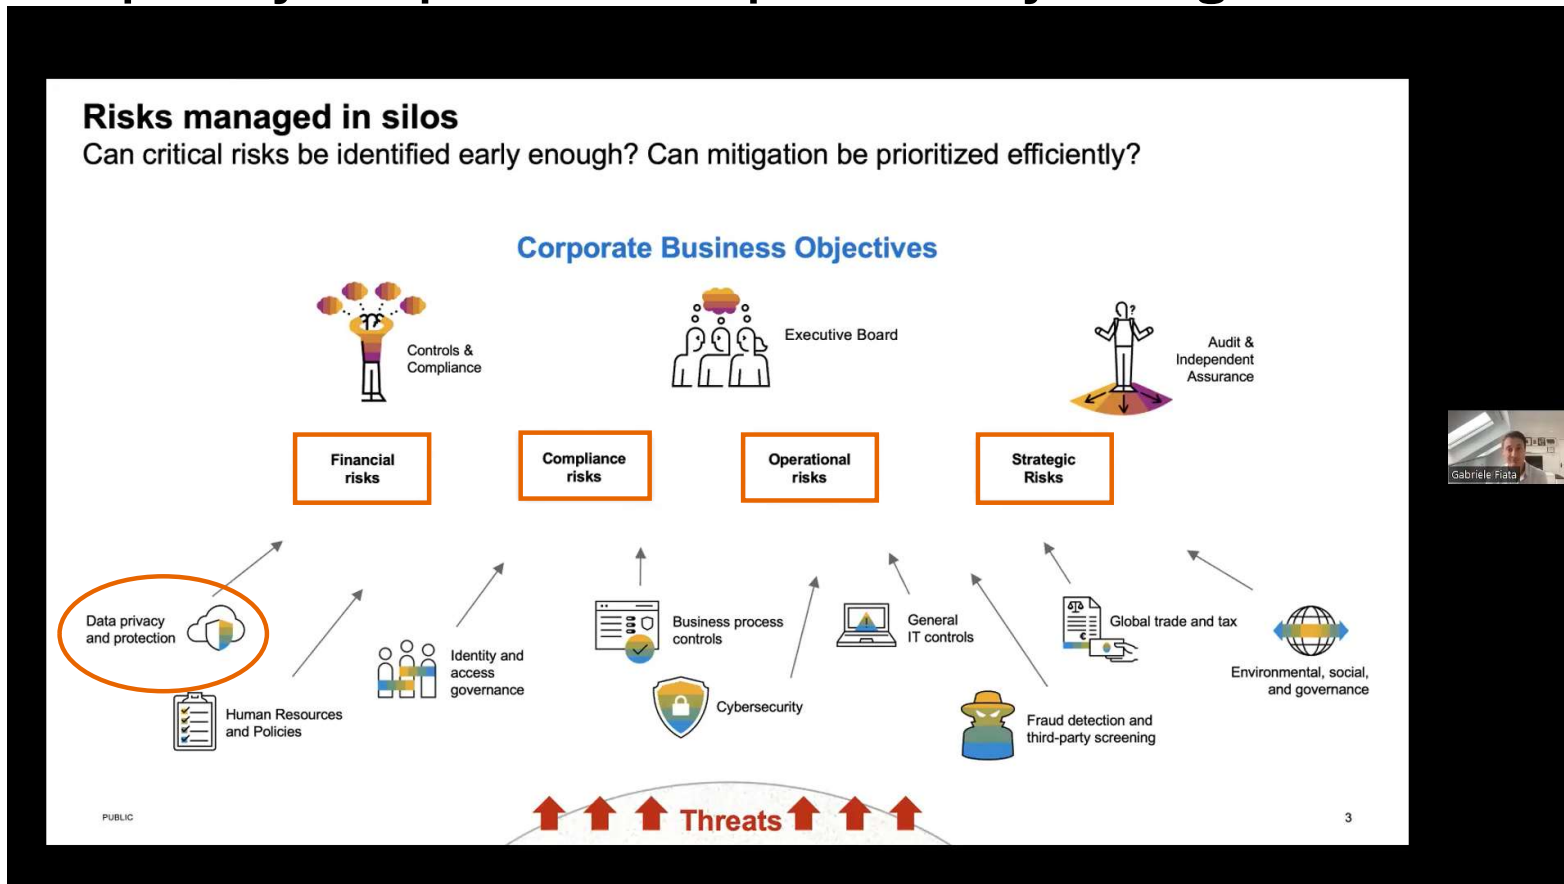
Risks managed in silos
Can critical risks be identified early enough? Can mitigation be prioritized efficiently?

Corporate Business Objectives

Controls & Compliance

Executive Board

Audit & Independent Assurance

Gabriele Fiata

Financial risks

Compliance risks

Operational risks

Strategic Risks

Data privacy and protection

Human Resources and Policies

Identity and access governance

Business process controls

Cybersecurity

General IT controls

Global trade and tax

Fraud detection and third-party screening

Environmental, social, and governance

PUBLIC

Threats

3